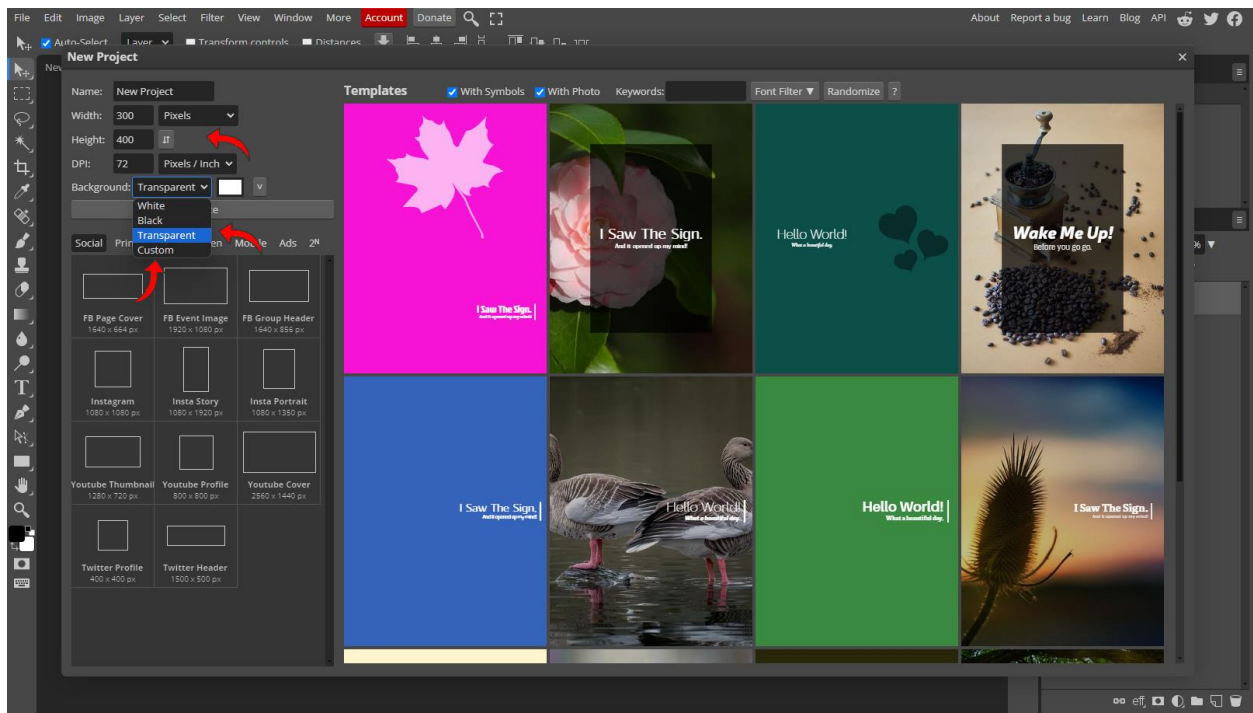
File Edit Image Layer Select Filter View Window More Account Donate

About Report a bug Learn Blog API

Auto-Select Layer Transform controls Distances

New Project

Name: New Project
Width: 300 Pixels
Height: 400
DPI: 72 Pixels / Inch
Background: Transparent
White
Black
Transparent
Custom

Social Prin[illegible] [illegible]en Mo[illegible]le Ads 2N

FB Page Cover 1640 x 664 px
FB Event Image 1920 x 1080 px
FB Group Header 1640 x 856 px
Instagram 1080 x 1080 px
Insta Story 1080 x 1920 px
Insta Portrait 1080 x 1350 px
Youtube Thumbnail 1280 x 720 px
Youtube Profile 800 x 800 px
Youtube Cover 2560 x 1440 px
Twitter Profile 400 x 400 px
Twitter Header 1500 x 500 px

Templates With Symbols With Photo Keywords: Font Filter Randomize ?

I Saw The Sign.

I Saw The Sign.
And it opened up my mind!

Hello World!
What a beautiful day.

Wake Me Up!
Before you go go.

I Saw The Sign.

Hello World!
What a beautiful day.

Hello World!
What a beautiful day.

I Saw The Sign.